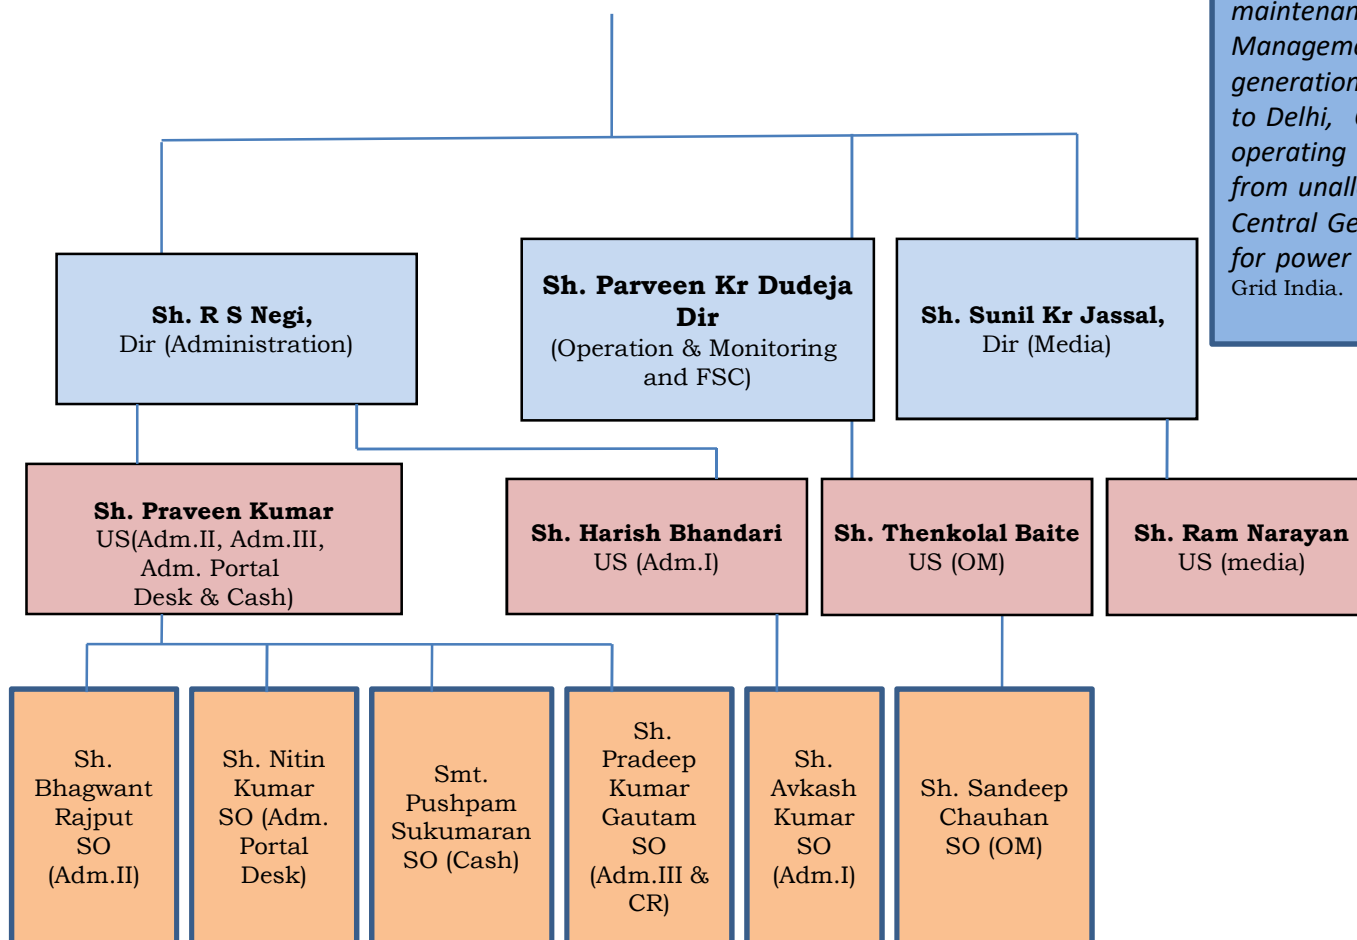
maintenan
Manageme
generation
to Delhi,
operating
from unall
Central Ge
for power
Grid India.

Sh. R S Negi,
Dir (Administration)

Sh. Parveen Kr Dudeja
Dir
(Operation & Monitoring and FSC)

Sh. Sunil Kr Jassal,
Dir (Media)

Sh. Praveen Kumar
US(Adm.II, Adm.III, Adm. Portal Desk & Cash)

Sh. Harish Bhandari
US (Adm.I)

Sh. Thenkolal Baite
US (OM)

Sh. Ram Narayan
US (media)

Sh. Bhagwant Rajput SO (Adm.II)

Sh. Nitin Kumar SO (Adm. Portal Desk)

Smt. Pushpam Sukumaran SO (Cash)

Sh. Pradeep Kumar Gautam SO (Adm.III & CR)

Sh. Avkash Kumar SO (Adm.I)

Sh. Sandeep Chauhan SO (OM)